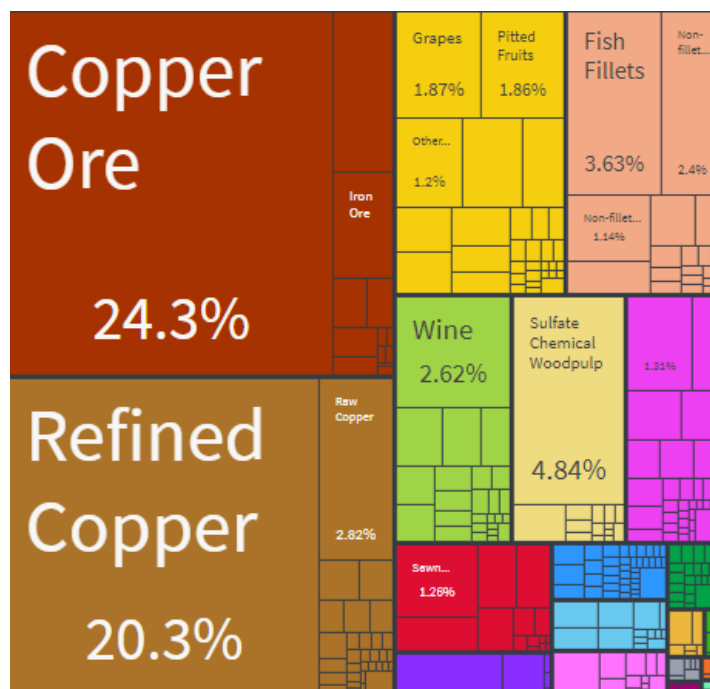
Copper Ore

24.3%

Iron Ore

Refined Copper

20.3%

Raw Copper

2.82%

Grapes

1.87%

Pitted Fruits

1.86%

Other...

1.2%

Fish Fillets

3.63%

Non-fillet...

2.4%

Non-fillet...

1.14%

Wine

2.62%

Sulfate Chemical Woodpulp

4.84%

1.31%

Sawn...

1.26%